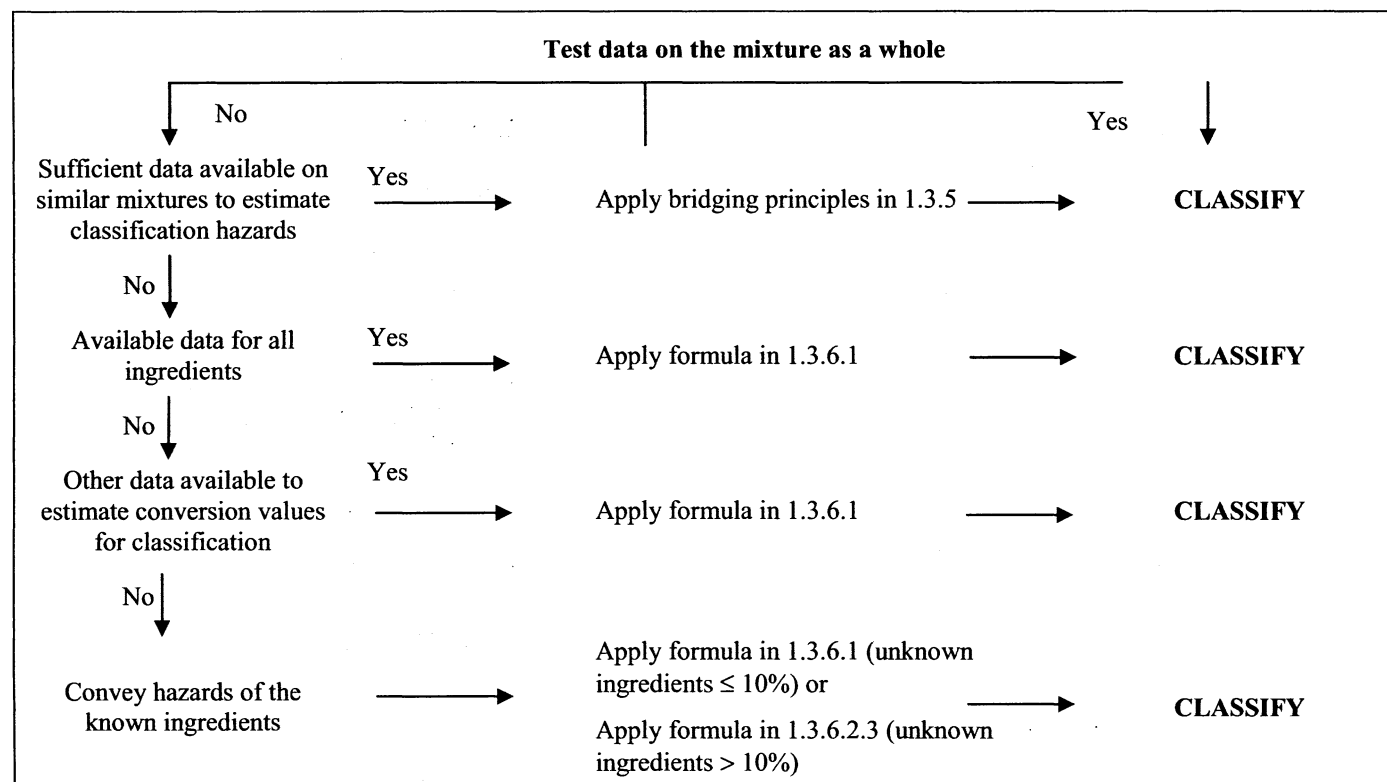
Test data on the mixture as a whole

No

Yes

Sufficient data available on similar mixtures to estimate classification hazards

Yes

Apply bridging principles in 1.3.5

CLASSIFY

No

Available data for all ingredients

Yes

Apply formula in 1.3.6.1

CLASSIFY

No

Other data available to estimate conversion values for classification

Yes

Apply formula in 1.3.6.1

CLASSIFY

No

Convey hazards of the known ingredients

Apply formula in 1.3.6.1 (unknown ingredients ≤ 10%) or

Apply formula in 1.3.6.2.3 (unknown ingredients > 10%)

CLASSIFY